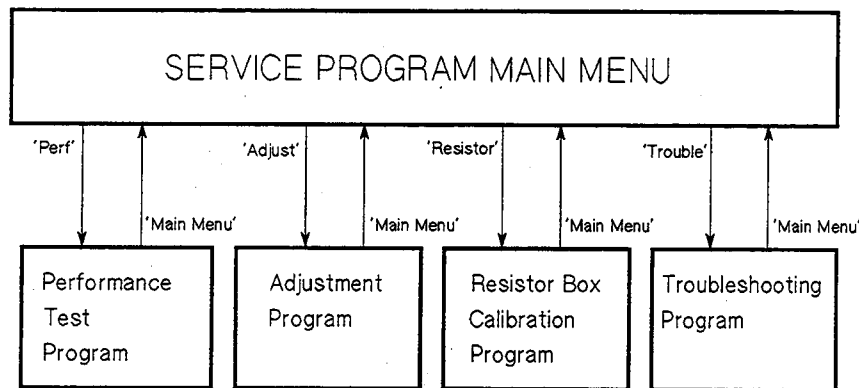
SERVICE PROGRAM MAIN MENU

'Perf'

'Main Menu'

'Adjust'

'Main Menu'

'Resistor'

'Main Menu'

'Trouble'

'Main Menu'

Performance Test Program

Adjustment Program

Resistor Box Calibration Program

Troubleshooting Program